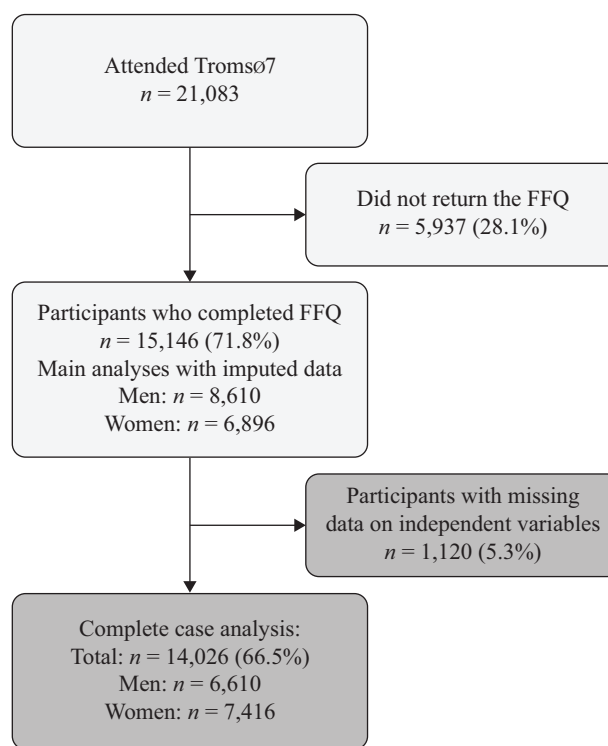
Attended Tromsø7
$n = 21{,}083$

Did not return the FFQ
$n = 5{,}937$ (28.1%)

Participants who completed FFQ
$n = 15{,}146$ (71.8%)
Main analyses with imputed data
Men: $n = 8{,}610$
Women: $n = 6{,}896$

Participants with missing data on independent variables
$n = 1{,}120$ (5.3%)

Complete case analysis:
Total: $n = 14{,}026$ (66.5%)
Men: $n = 6{,}610$
Women: $n = 7{,}416$